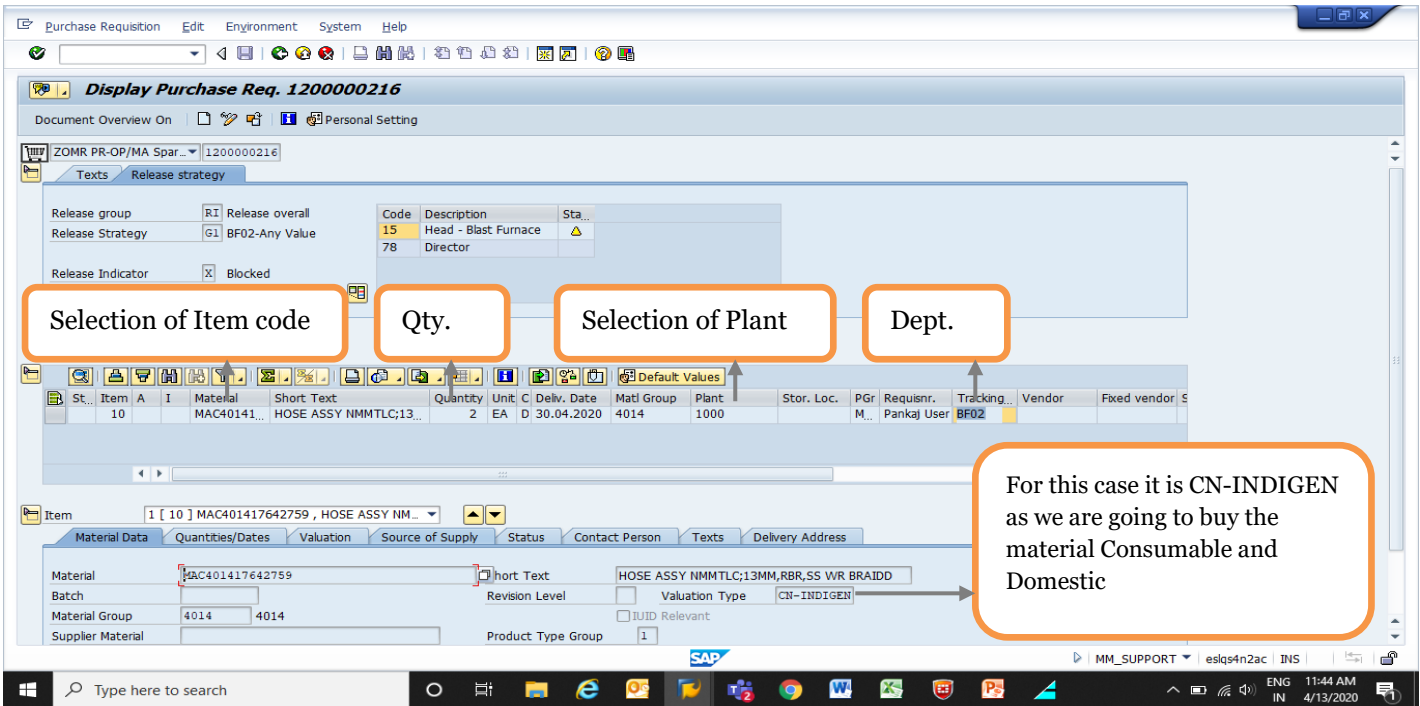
Purchase Requisition Edit Environment System Help

Display Purchase Req. 1200000216

Document Overview On Personal Setting

ZOMR PR-OP/MA Spar... 1200000216

Texts Release strategy

Release group RI Release overall
Release Strategy G1 BF02-Any Value

Release Indicator X Blocked

| Code | Description | Sta.. |
|---|---|---|
| 15 | Head - Blast Furnace | |
| 78 | Director | |

Selection of Item code

Qty.

Selection of Plant

Dept.

Default Values

| St.. | Item | A | I | Material | Short Text | Quantity | Unit | C | Deliv. Date | Matl Group | Plant | Stor. Loc. | PGr | Requisnr. | Tracking... | Vendor | Fixed vendor | S |
|---|---|---|---|---|---|---|---|---|---|---|---|---|---|---|---|---|---|---|
| | 10 | | | MAC40141... | HOSE ASSY NMMTLC;13... | 2 | EA | D | 30.04.2020 | 4014 | 1000 | | M... | Pankaj User | BF02 | | | |

For this case it is CN-INDIGEN as we are going to buy the material Consumable and Domestic

Item 1 [ 10 ] MAC401417642759 , HOSE ASSY NM...

Material Data Quantities/Dates Valuation Source of Supply Status Contact Person Texts Delivery Address

Material MAC401417642759 Short Text HOSE ASSY NMMTLC;13MM,RBR,SS WR BRAIDD
Batch Revision Level Valuation Type CN-INDIGEN
Material Group 4014 4014 IUID Relevant
Supplier Material Product Type Group 1

SAP

MM_SUPPORT eslqs4n2ac INS

Type here to search

ENG IN 11:44 AM 4/13/2020